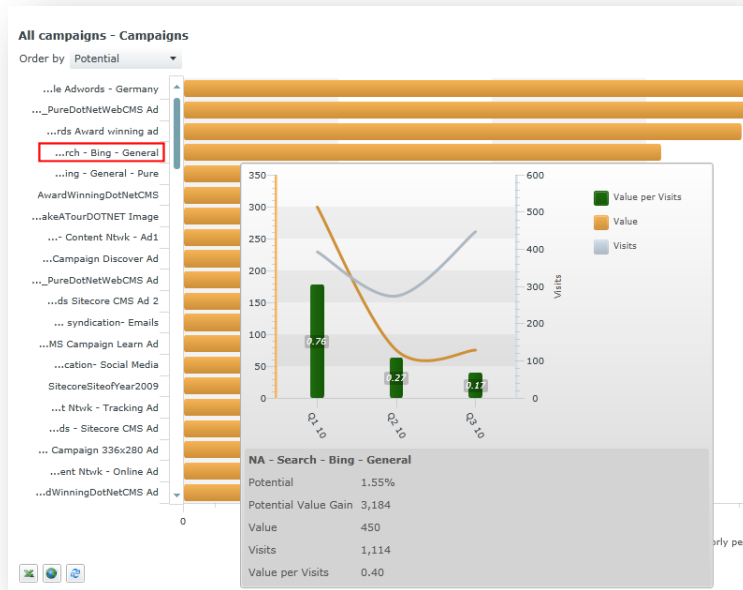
All campaigns - Campaigns

Order by Potential

...le Adwords - Germany
..._PureDotNetWebCMS Ad
...rds Award winning ad
...rch - Bing - General
...ing - General - Pure
AwardWinningDotNetCMS
...akeATourDOTNET Image
...- Content Ntwk - Ad1
...Campaign Discover Ad
..._PureDotNetWebCMS Ad
...ds Sitecore CMS Ad 2
... syndication- Emails
...MS Campaign Learn Ad
...cation- Social Media
SitecoreSiteofYear2009
...t Ntwk - Tracking Ad
...ds - Sitecore CMS Ad
... Campaign 336x280 Ad
...ent Ntwk - Online Ad
...dWinningDotNetCMS Ad

350
300
250
200
150
100
50
0

600
500
400
300
200
100
0

Visits

0.76
0.22
0.17

Q1 10
Q2 10
Q3 10

Value per Visits
Value
Visits

NA - Search - Bing - General

| Potential | 1.55% |
|---|---|
| Potential Value Gain | 3,184 |
| Value | 450 |
| Visits | 1,114 |
| Value per Visits | 0.40 |

0

orly pe